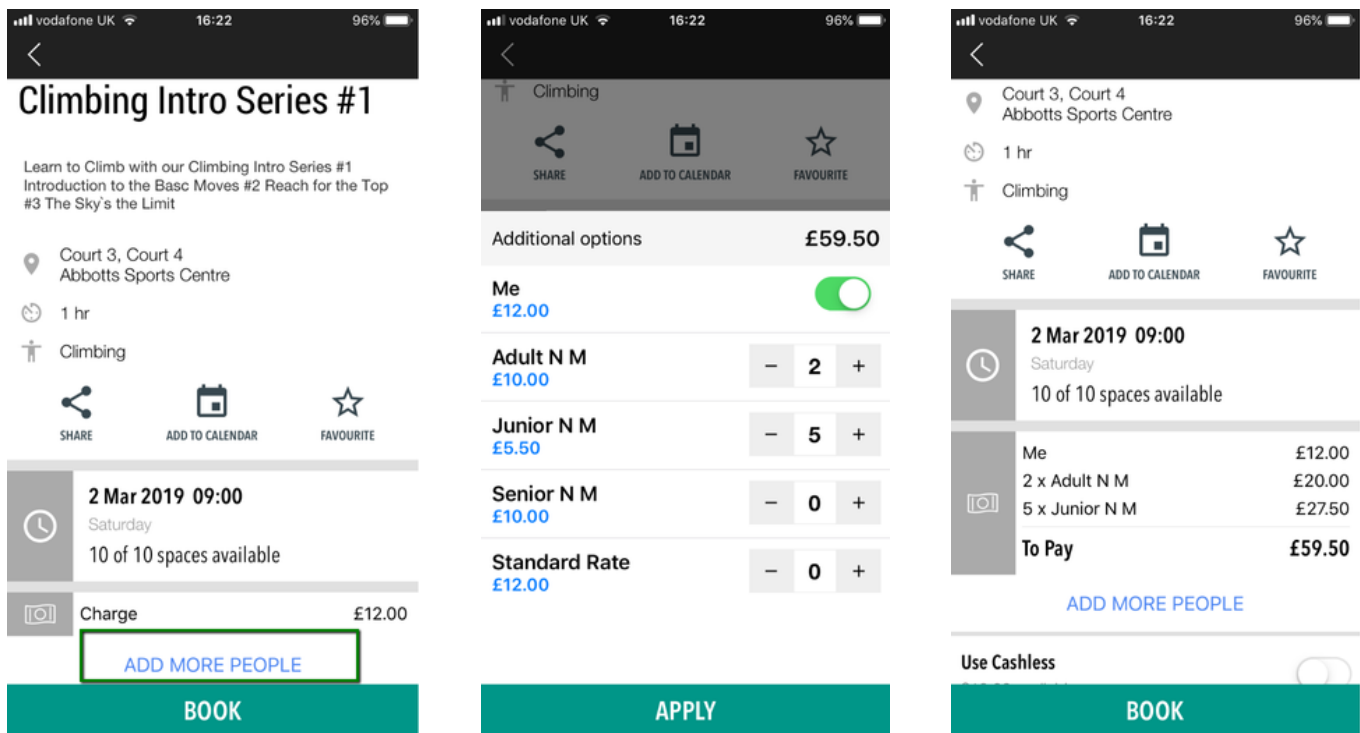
vodafone UK 16:22 96%

Climbing Intro Series #1

Learn to Climb with our Climbing Intro Series #1 Introduction to the Basc Moves #2 Reach for the Top #3 The Sky's the Limit

Court 3, Court 4
Abbotts Sports Centre

1 hr

Climbing

SHARE ADD TO CALENDAR FAVOURITE

2 Mar 2019 09:00
Saturday
10 of 10 spaces available

Charge £12.00

ADD MORE PEOPLE

BOOK

vodafone UK 16:22 96%

Climbing

SHARE ADD TO CALENDAR FAVOURITE

Additional options £59.50

Me
£12.00

Adult N M
£10.00
− 2 +

Junior N M
£5.50
− 5 +

Senior N M
£10.00
− 0 +

Standard Rate
£12.00
− 0 +

APPLY

vodafone UK 16:22 96%

Court 3, Court 4
Abbotts Sports Centre

1 hr

Climbing

SHARE ADD TO CALENDAR FAVOURITE

2 Mar 2019 09:00
Saturday
10 of 10 spaces available

| Me | £12.00 |
|---|---|
| 2 x Adult N M | £20.00 |
| 5 x Junior N M | £27.50 |
| To Pay | £59.50 |

ADD MORE PEOPLE

Use Cashless
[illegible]

BOOK